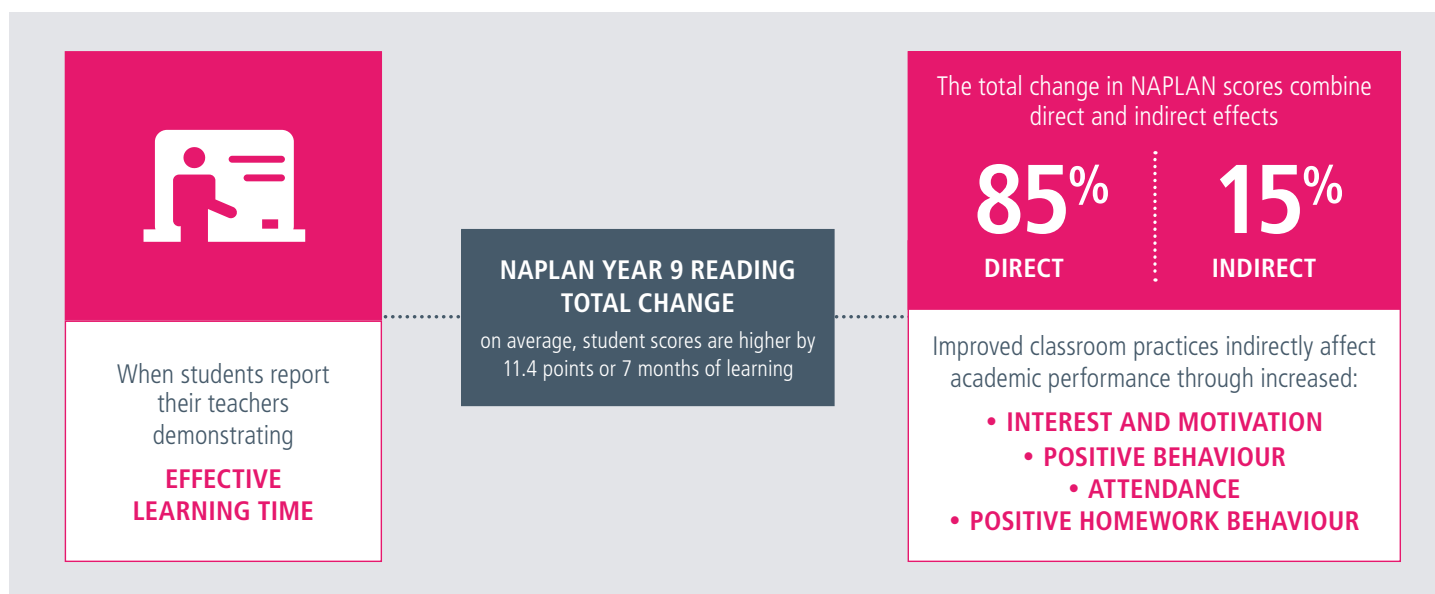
When students report their teachers demonstrating

EFFECTIVE LEARNING TIME

NAPLAN YEAR 9 READING TOTAL CHANGE

on average, student scores are higher by 11.4 points or 7 months of learning

The total change in NAPLAN scores combine direct and indirect effects

85%
DIRECT

15%
INDIRECT

Improved classroom practices indirectly affect academic performance through increased:

• INTEREST AND MOTIVATION
• POSITIVE BEHAVIOUR
• ATTENDANCE
• POSITIVE HOMEWORK BEHAVIOUR